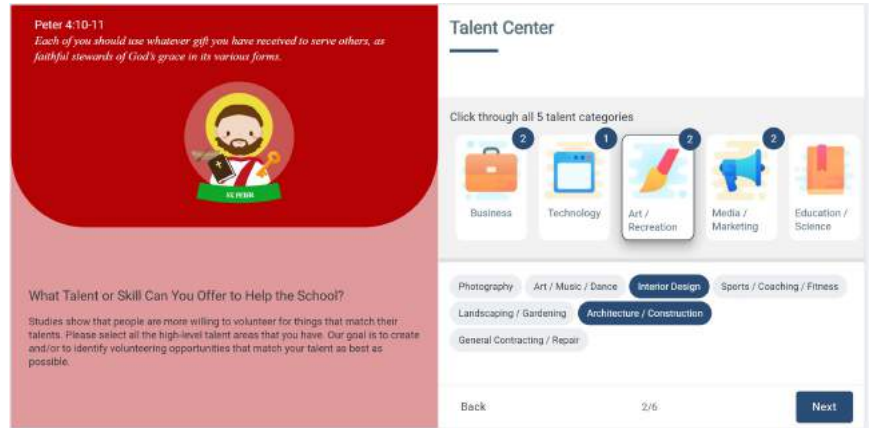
Peter 4:10-11

Each of you should use whatever gift you have received to serve others, as faithful stewards of God's grace in its various forms.

ST. PETER

What Talent or Skill Can You Offer to Help the School?

Studies show that people are more willing to volunteer for things that match their talents. Please select all the high-level talent areas that you have. Our goal is to create and/or to identify volunteering opportunities that match your talent as best as possible.

Talent Center

Click through all 5 talent categories

2
Business

1
Technology

2
Art / Recreation

2
Media / Marketing

Education / Science

Photography
Art / Music / Dance
Interior Design
Sports / Coaching / Fitness
Landscaping / Gardening
Architecture / Construction
General Contracting / Repair

Back
2/6
Next